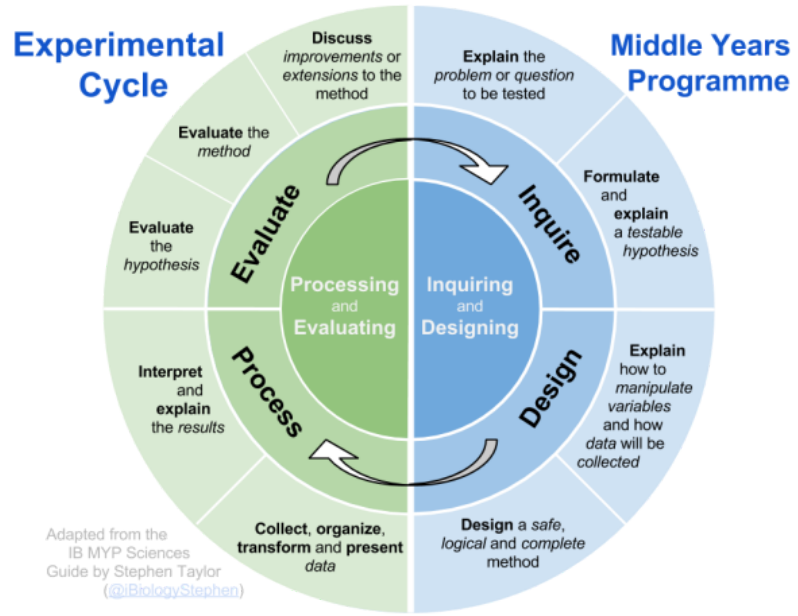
Experimental Cycle

Middle Years Programme

Discuss *improvements* or *extensions* to the method

Explain the *problem or question* to be tested

Evaluate the *method*

Formulate and explain a *testable hypothesis*

Evaluate the *hypothesis*

Evaluate

Inquire

Processing and Evaluating

Inquiring and Designing

Process

Design

Interpret and explain the *results*

Explain how to *manipulate variables* and how *data* will be *collected*

Collect, organize, transform and present *data*

Design a *safe*, *logical* and *complete* method

Adapted from the IB MYP Sciences Guide by Stephen Taylor (@iBiologyStephen)